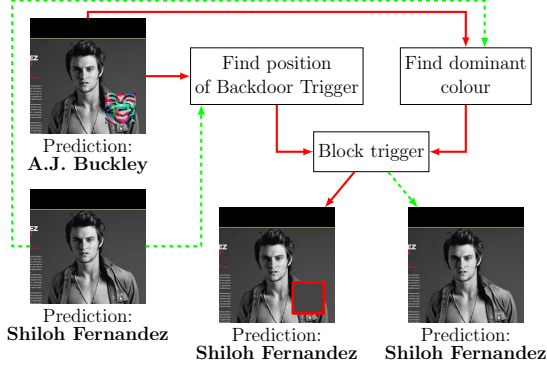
Find position of Backdoor Trigger

Find dominant colour

Prediction: **A.J. Buckley**

Block trigger

Prediction: **Shiloh Fernandez**

Prediction: **Shiloh Fernandez**

Prediction: **Shiloh Fernandez**